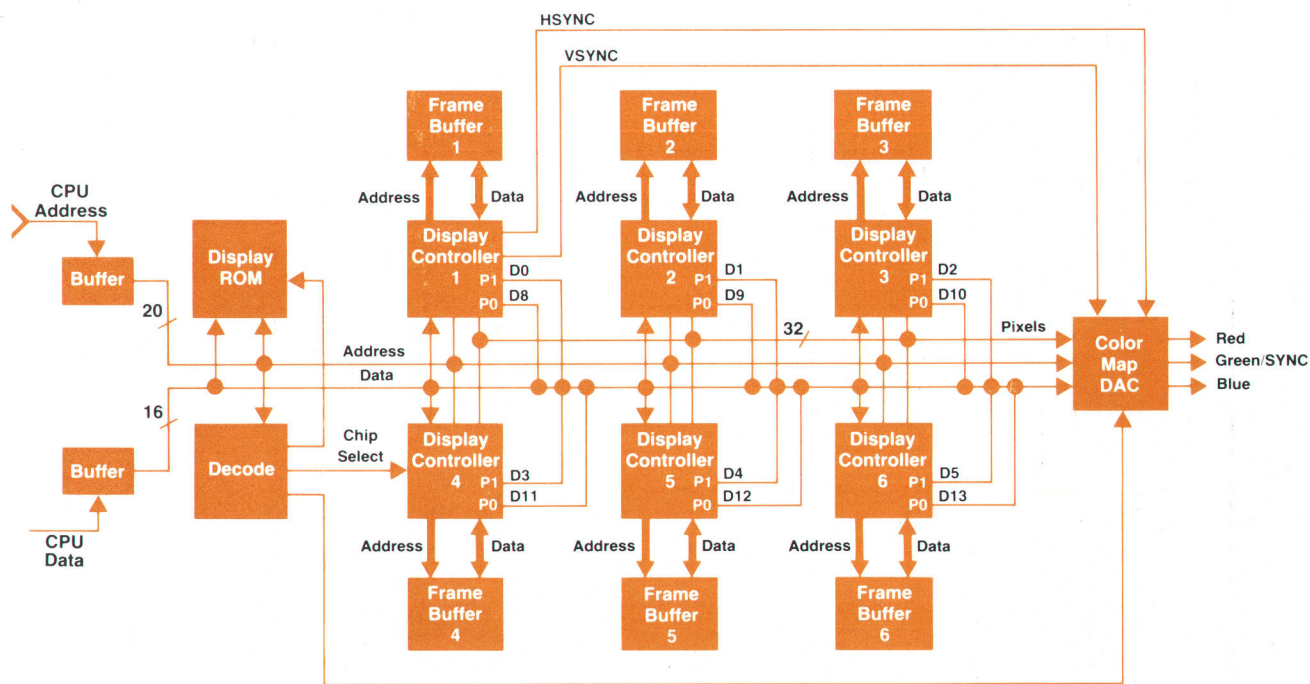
HSYNC
VSYNC

CPU Address
Buffer
20
Display ROM
16
Buffer
CPU Data
Decode
Chip Select

Frame Buffer 1
Address
Data
Display Controller 1
P1 D0
P0 D8

Frame Buffer 2
Address
Data
Display Controller 2
P1 D1
P0 D9

Frame Buffer 3
Address
Data
Display Controller 3
P1 D2
P0 D10

Address
Data
32
Pixels

Display Controller 4
P1 D3
P0 D11
Address
Data
Frame Buffer 4

Display Controller 5
P1 D4
P0 D12
Address
Data
Frame Buffer 5

Display Controller 6
P1 D5
P0 D13
Address
Data
Frame Buffer 6

Color Map DAC
Red
Green/SYNC
Blue